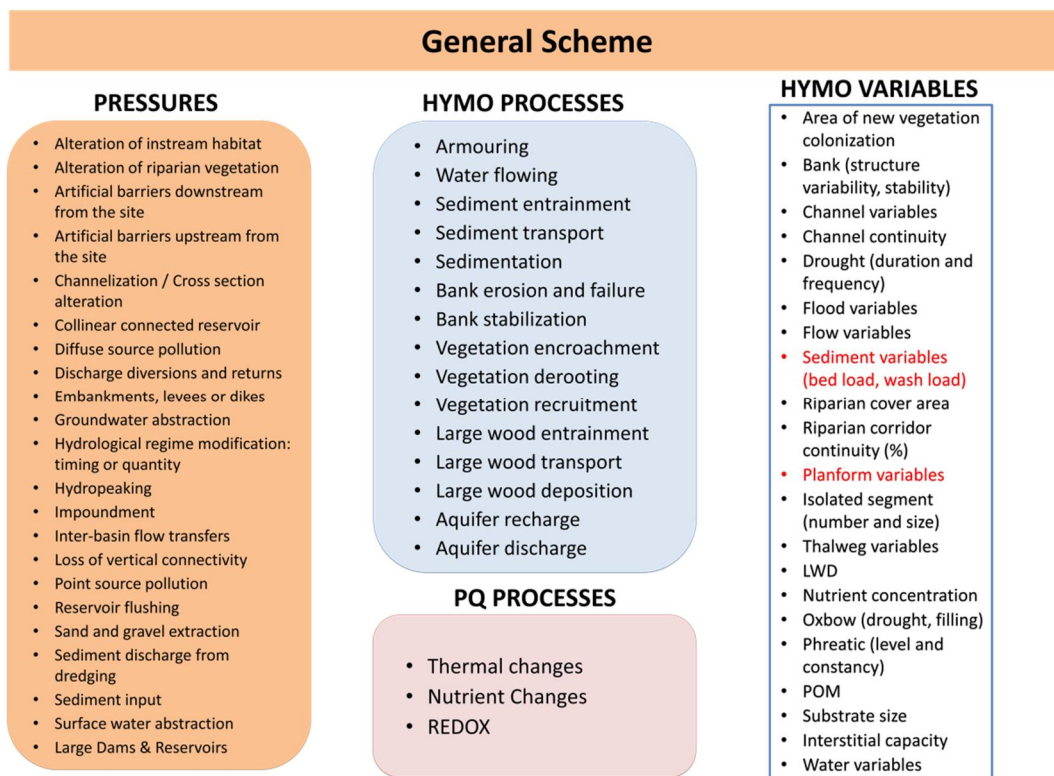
General Scheme

PRESSURES

- Alteration of instream habitat
- Alteration of riparian vegetation
- Artificial barriers downstream from the site
- Artificial barriers upstream from the site
- Channelization / Cross section alteration
- Collinear connected reservoir
- Diffuse source pollution
- Discharge diversions and returns
- Embankments, levees or dikes
- Groundwater abstraction
- Hydrological regime modification: timing or quantity
- Hydropeaking
- Impoundment
- Inter-basin flow transfers
- Loss of vertical connectivity
- Point source pollution
- Reservoir flushing
- Sand and gravel extraction
- Sediment discharge from dredging
- Sediment input
- Surface water abstraction
- Large Dams & Reservoirs

HYMO PROCESSES

- Armouring
- Water flowing
- Sediment entrainment
- Sediment transport
- Sedimentation
- Bank erosion and failure
- Bank stabilization
- Vegetation encroachment
- Vegetation derooting
- Vegetation recruitment
- Large wood entrainment
- Large wood transport
- Large wood deposition
- Aquifer recharge
- Aquifer discharge

PQ PROCESSES

- Thermal changes
- Nutrient Changes
- REDOX

HYMO VARIABLES

- Area of new vegetation colonization
- Bank (structure variability, stability)
- Channel variables
- Channel continuity
- Drought (duration and frequency)
- Flood variables
- Flow variables
- Sediment variables (bed load, wash load)
- Riparian cover area
- Riparian corridor continuity (%)
- Planform variables
- Isolated segment (number and size)
- Thalweg variables
- LWD
- Nutrient concentration
- Oxbow (drought, filling)
- Phreatic (level and constancy)
- POM
- Substrate size
- Interstitial capacity
- Water variables